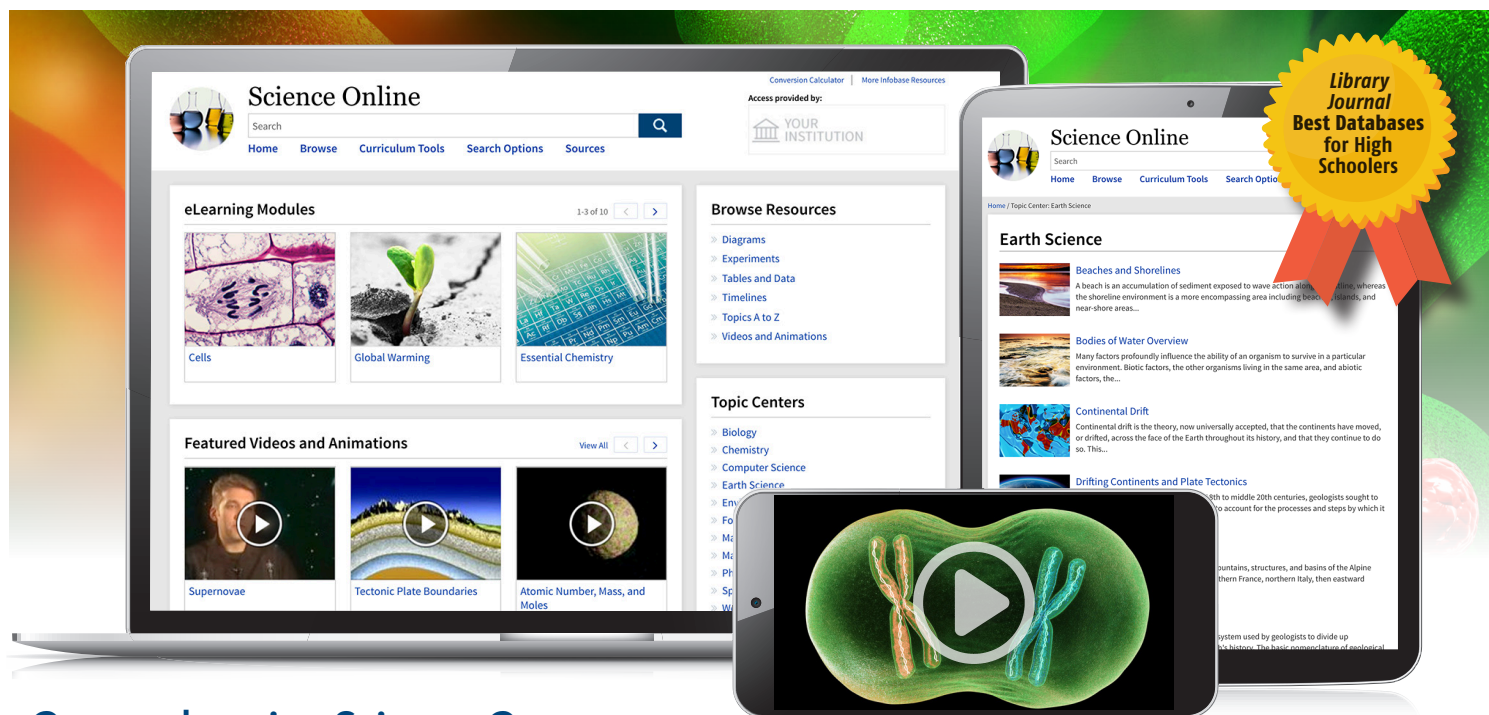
Conversion Calculator | More Infobase Resources

Science Online

Search

Home Browse Curriculum Tools Search Options Sources

Access provided by:

YOUR INSTITUTION

eLearning Modules

1-3 of 10

Cells

Global Warming

Essential Chemistry

Browse Resources

Diagrams
Experiments
Tables and Data
Timelines
Topics A to Z
Videos and Animations

Featured Videos and Animations

View All

Supernovae

Tectonic Plate Boundaries

Atomic Number, Mass, and Moles

Topic Centers

Biology
Chemistry
Computer Science
Earth Science
Env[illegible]
Fo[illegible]
Ma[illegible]
Ma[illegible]
Ph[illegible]
Sp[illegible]
W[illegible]

Science Online

Search

Home Browse Curriculum Tools Search Optio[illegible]

Home / Topic Center: Earth Science

Earth Science

Beaches and Shorelines
A beach is an accumulation of sediment exposed to wave action along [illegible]line, whereas the shoreline environment is a more encompassing area including beac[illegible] islands, and near-shore areas...

Bodies of Water Overview
Many factors profoundly influence the ability of an organism to survive in a particular environment. Biotic factors, the other organisms living in the same area, and abiotic factors, the...

Continental Drift
Continental drift is the theory, now universally accepted, that the continents have moved, or drifted, across the face of the Earth throughout its history, and that they continue to do so. This...

Drifting Continents and Plate Tectonics
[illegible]8th to middle 20th centuries, geologists sought to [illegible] to account for the processes and steps by which it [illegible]

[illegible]ountains, structures, and basins of the Alpine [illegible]thern France, northern Italy, then eastward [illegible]

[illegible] system used by geologists to divide up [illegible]h's history. The basic nomenclature of geological

Library Journal Best Databases for High Schoolers